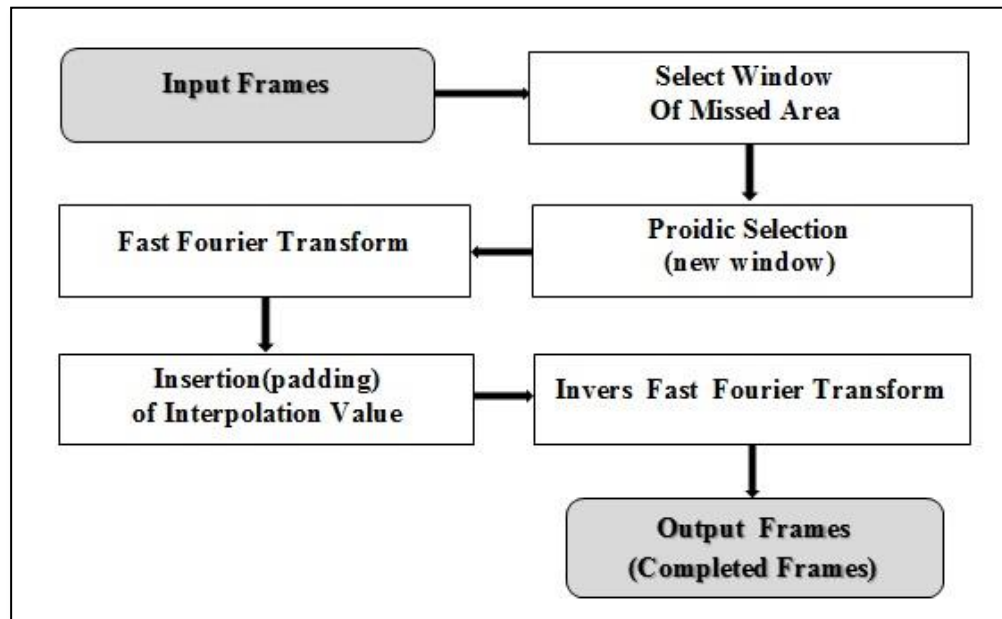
Input Frames

Select Window
Of Missed Area

Proidic Selection
(new window)

Fast Fourier Transform

Insertion(padding)
of Interpolation Value

Invers Fast Fourier Transform

Output Frames
(Completed Frames)